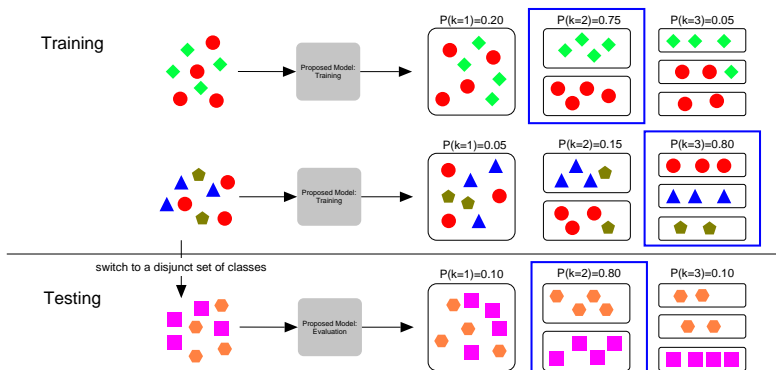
Training

Proposed Model: Training

P(k=1)=0.20

P(k=2)=0.75

P(k=3)=0.05

Proposed Model: Training

P(k=1)=0.05

P(k=2)=0.15

P(k=3)=0.80

switch to a disjunct set of classes

Testing

Proposed Model: Evaluation

P(k=1)=0.10

P(k=2)=0.80

P(k=3)=0.10